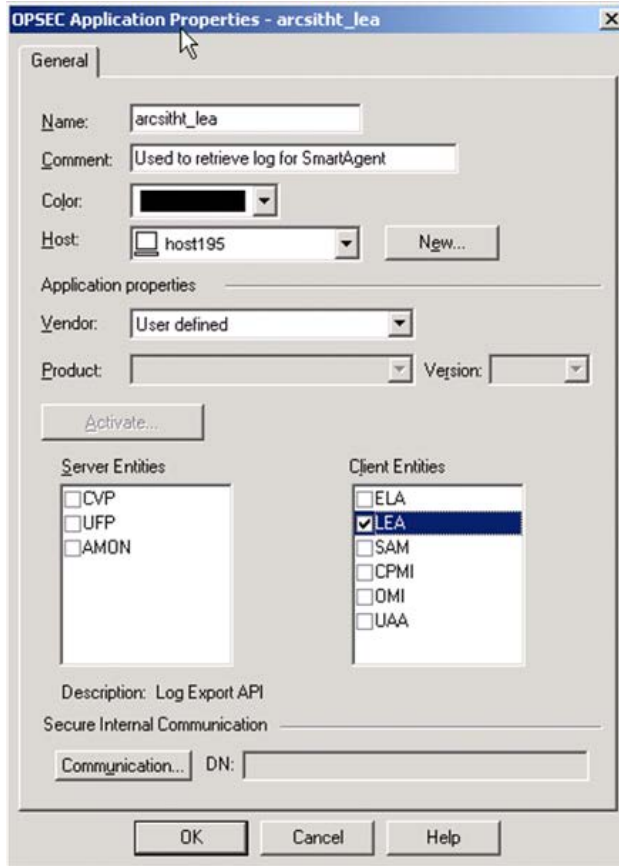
OPSEC Application Properties - arcsitht_lea

General

Name: arcsitht_lea

Comment: Used to retrieve log for SmartAgent

Color:

Host: host195

New...

Application properties

Vendor: User defined

Product:

Version:

Activate...

Server Entities

CVP
UFP
AMON

Client Entities

ELA
LEA
SAM
CPMI
OMI
UAA

Description: Log Export API

Secure Internal Communication

Communication...

DN:

OK

Cancel

Help